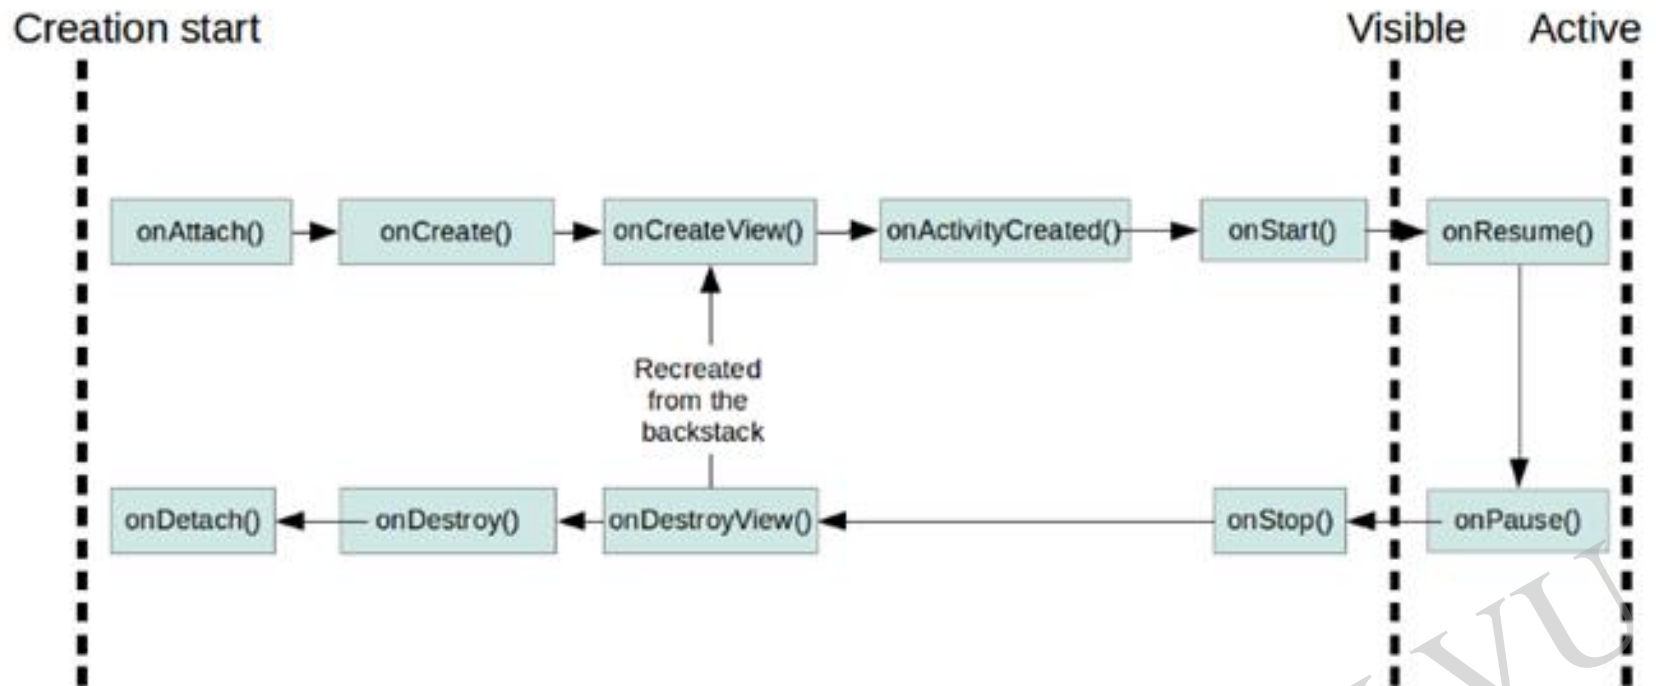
Creation start

Visible

Active

onAttach()

onCreate()

onCreateView()

onActivityCreated()

onStart()

onResume()

Recreated from the backstack

onDetach()

onDestroy()

onDestroyView()

onStop()

onPause()

VU